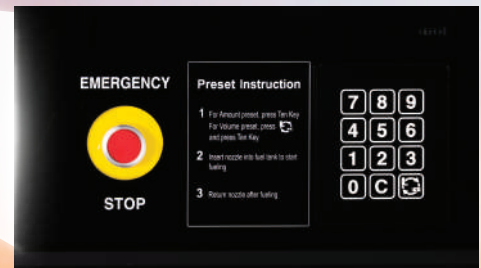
EMERGENCY

STOP

Preset Instruction

1 For Amount preset, press Ten Key
For Volume preset, press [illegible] and press Ten Key

2 Insert nozzle into fuel tank to start fueling

3 Return nozzle after fueling

7 8 9
4 5 6
1 2 3
0 C